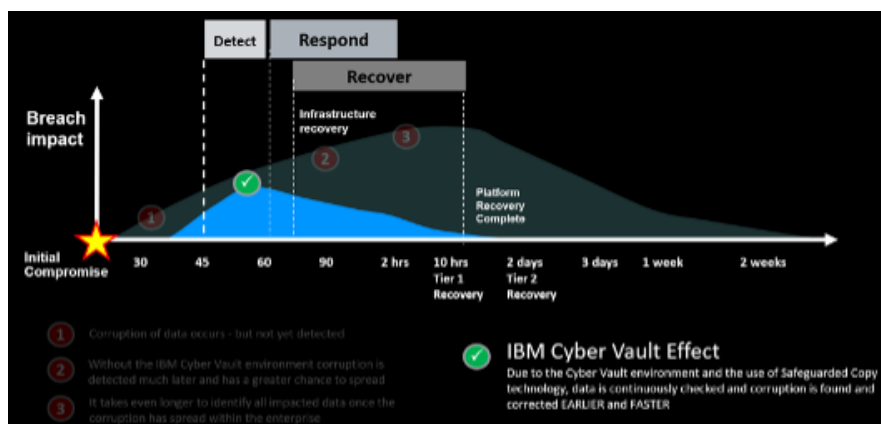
Detect

Respond

Recover

Breach impact

Infrastructure recovery

3

2

1

Platform Recovery Complete

Initial Compromise

30

45

60

90

2 hrs

10 hrs Tier 1 Recovery

2 days Tier 2 Recovery

3 days

1 week

2 weeks

1 Corruption of data occurs - but not yet detected

2 Without the IBM Cyber Vault environment corruption is detected much later and has a greater chance to spread

3 It takes even longer to identify all impacted data once the corruption has spread within the enterprise

IBM Cyber Vault Effect

Due to the Cyber Vault environment and the use of Safeguarded Copy technology, data is continuously checked and corruption is found and corrected EARLIER and FASTER